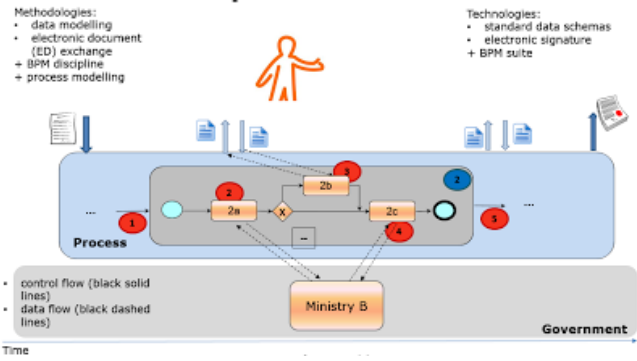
Methodologies:
• data modelling
• electronic document (ED) exchange
+ BPM discipline
+ process modelling

Technologies:
• standard data schemas
• electronic signature
+ BPM suite

...
1
2
2a
X
3
2b
2
2c
4
5
...
–
Process

• control flow (black solid lines)
• data flow (black dashed lines)

Ministry B

Government

Time